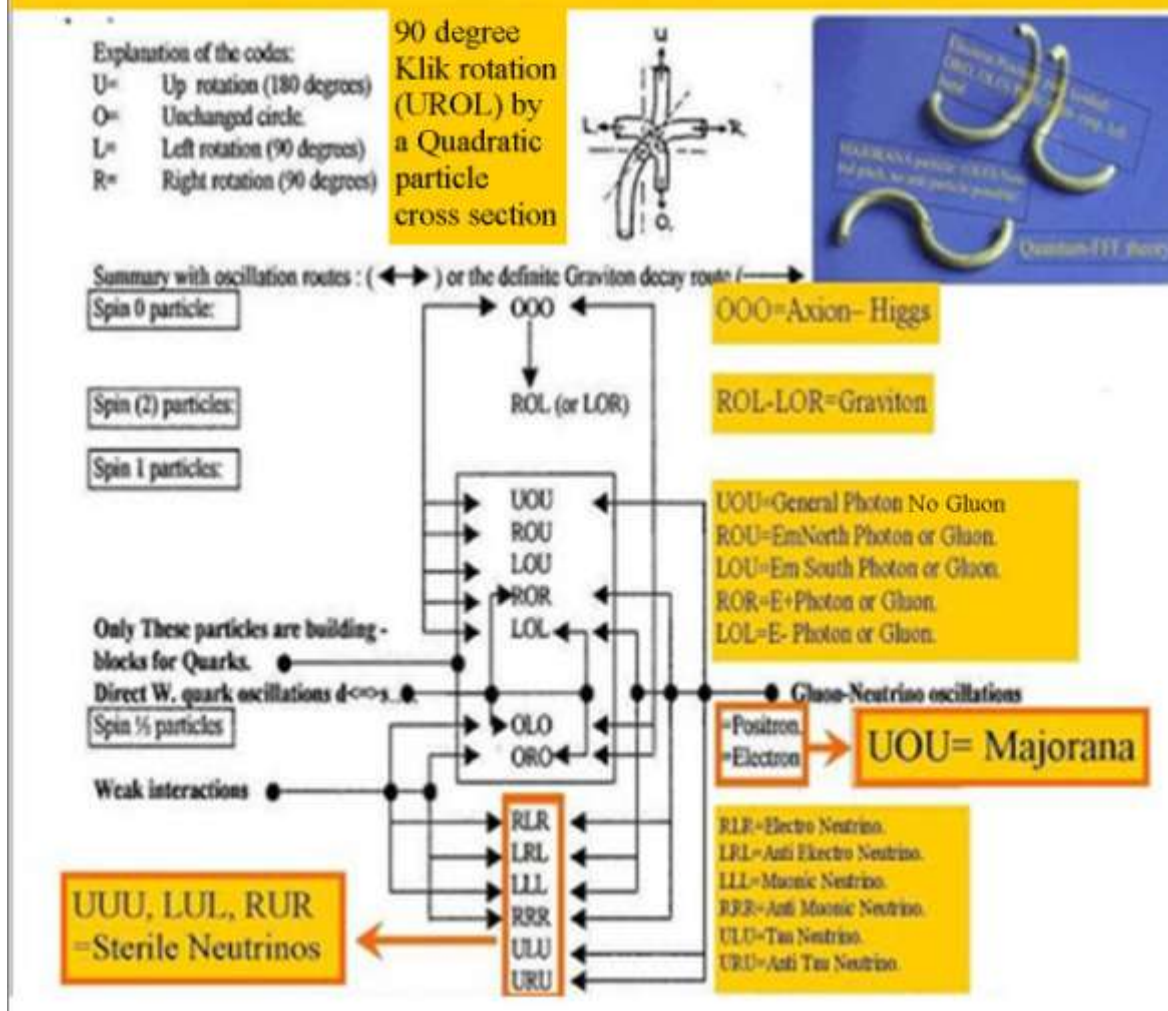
Explanation of the codes:
U= Up rotation (180 degrees)
O= Unchanged circle.
L= Left rotation (90 degrees)
R= Right rotation (90 degrees)

90 degree Klik rotation (UROL) by a Quadratic particle cross section

U
L
R
O.

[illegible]

Quantum-FFF theory

Summary with oscillation routes : (↔) or the definite Graviton decay route (⟶

Spin 0 particle:
OOO
OOO=Axion– Higgs

ROL (or LOR)
Spin (2) particles:
ROL-LOR=Graviton

Spin 1 particles:

UOU
ROU
LOU
ROR
LOL

UOU=General Photon No Gluon
ROU=EmNorth Photon or Gluon.
LOU=Em South Photon or Gluon.
ROR=E+Photon or Gluon.
LOL=E- Photon or Gluon.

Only These particles are building - blocks for Quarks.
Direct W. quark oscillations d<=>s
Gluon-Neutrino oscillations

Spin ½ particles:
OLO
ORO
=Positron.
=Electron
UOU= Majorana

Weak interactions

RLR
LRL
LLL
RRR
ULU
URU

RLR=Electro Neutrino.
LRL=Anti Elektro Neutrino.
LLL=Muonic Neutrino.
RRR=Anti Muonic Neutrino.
ULU=Tau Neutrino.
URU=Anti Tau Neutrino.

UUU, LUL, RUR
=Sterile Neutrinos